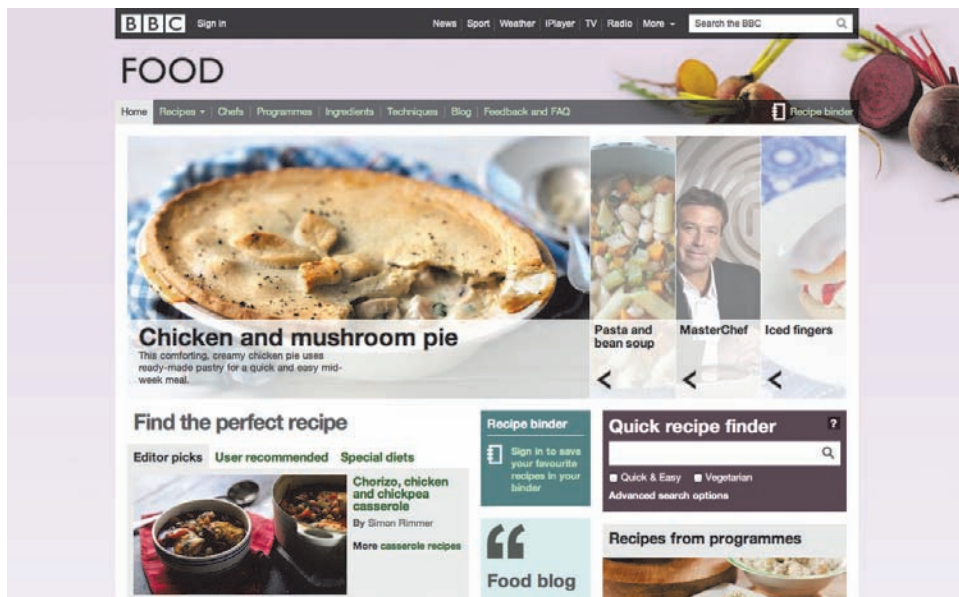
BBC Sign in News Sport Weather iPlayer TV Radio More Search the BBC

FOOD

Home Recipes Chefs Programmes Ingredients Techniques Blog Feedback and FAQ Recipe binder

Chicken and mushroom pie

This comforting, creamy chicken pie uses ready-made pastry for a quick and easy mid-week meal.

Pasta and bean soup

MasterChef

Iced fingers

Find the perfect recipe

Editor picks User recommended Special diets

Chorizo, chicken and chickpea casserole

By Simon Rimmer

More casserole recipes

Recipe binder

Sign in to save your favourite recipes in your binder

Food blog

Quick recipe finder

?

Quick & Easy Vegetarian

Advanced search options

Recipes from programmes